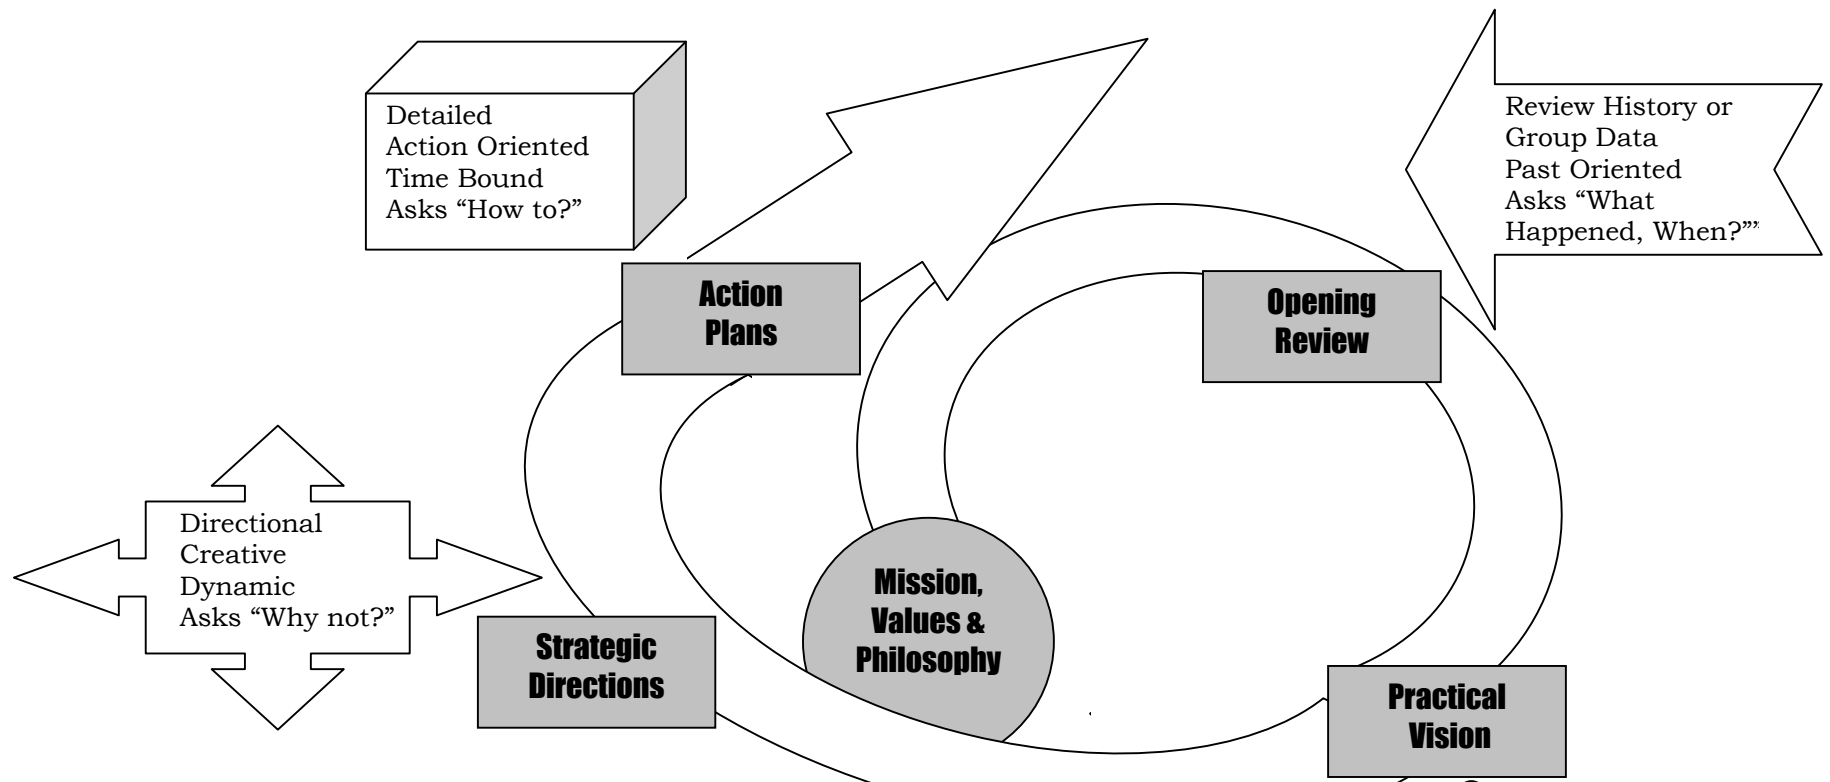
Detailed
Action Oriented
Time Bound
Asks "How to?"

Review History or
Group Data
Past Oriented
Asks "What Happened, When?""

Action Plans

Opening Review

Directional
Creative
Dynamic
Asks "Why not?"

Mission, Values & Philosophy

Strategic Directions

Practical Vision